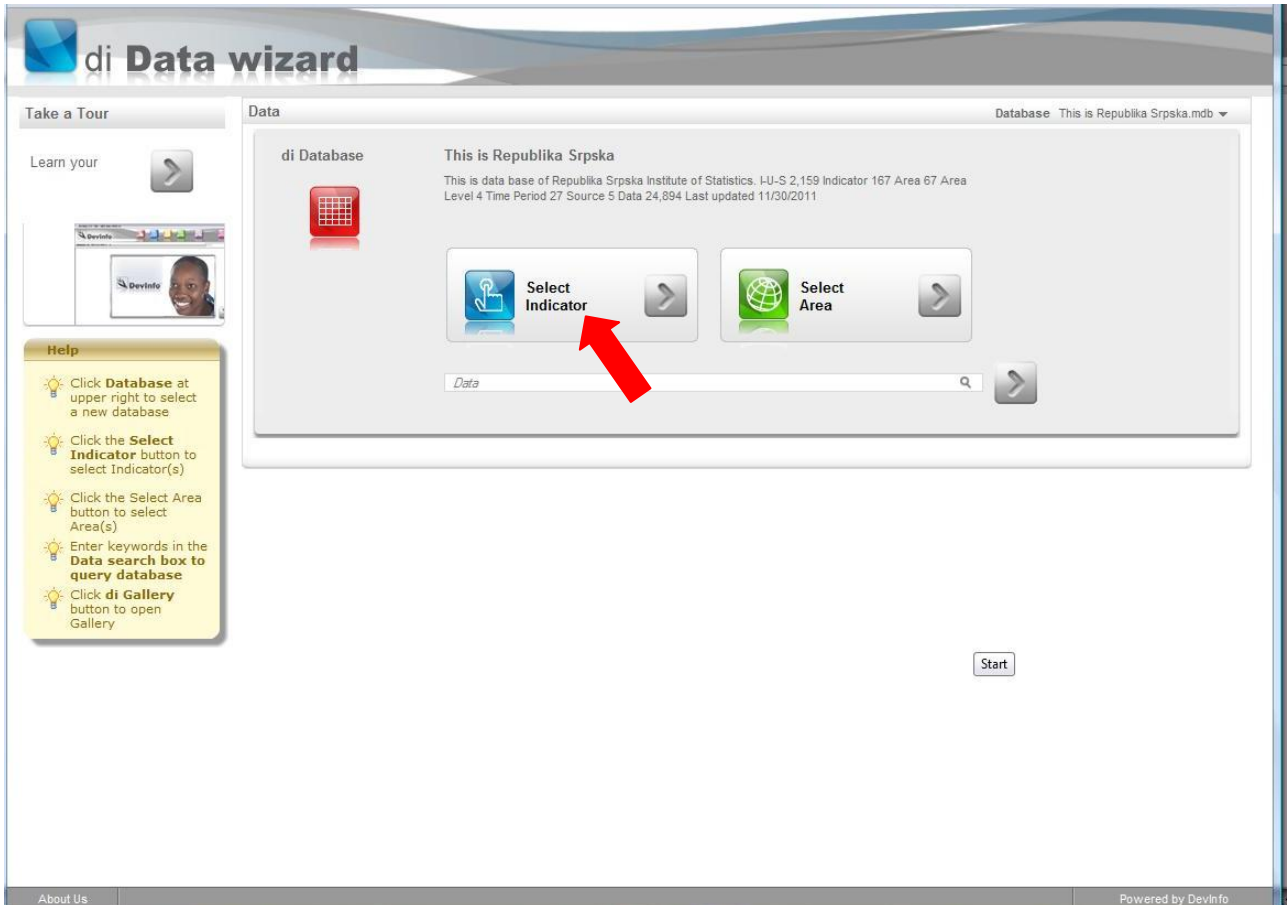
di Data wizard

Take a Tour

Learn your

DevInfo

DevInfo

Help

Click **Database** at upper right to select a new database

Click the **Select Indicator** button to select Indicator(s)

Click the Select Area button to select Area(s)

Enter keywords in the **Data search box to query database**

Click **di Gallery** button to open Gallery

Data

Database This is Republika Srpska.mdb

di Database

This is Republika Srpska

This is data base of Republika Srpska Institute of Statistics. I-U-S 2,159 Indicator 167 Area 67 Area Level 4 Time Period 27 Source 5 Data 24,894 Last updated 11/30/2011

Select Indicator

Select Area

Data

Start

About Us

Powered by DevInfo